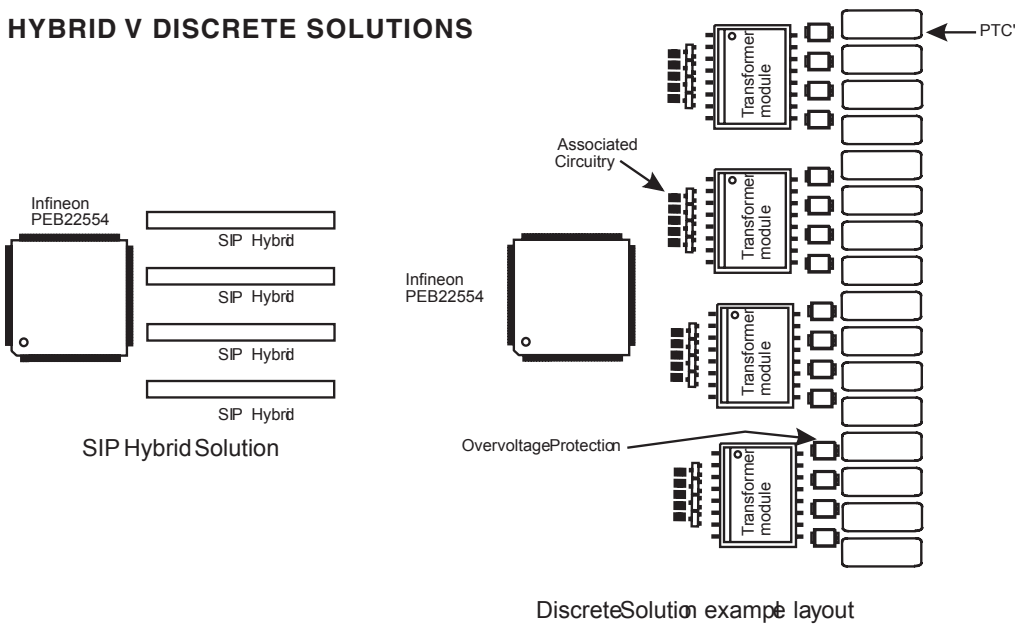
HYBRID V DISCRETE SOLUTIONS

Infineon
PEB22554

SIP Hybrid

SIP Hybrid

SIP Hybrid

SIP Hybrid

SIP Hybrid Solution

PTC'

Transformer module

Associated Circuitry

Transformer module

Infineon
PEB22554

Transformer module

OvervoltageProtection

Transformer module

DiscreteSolution example layout